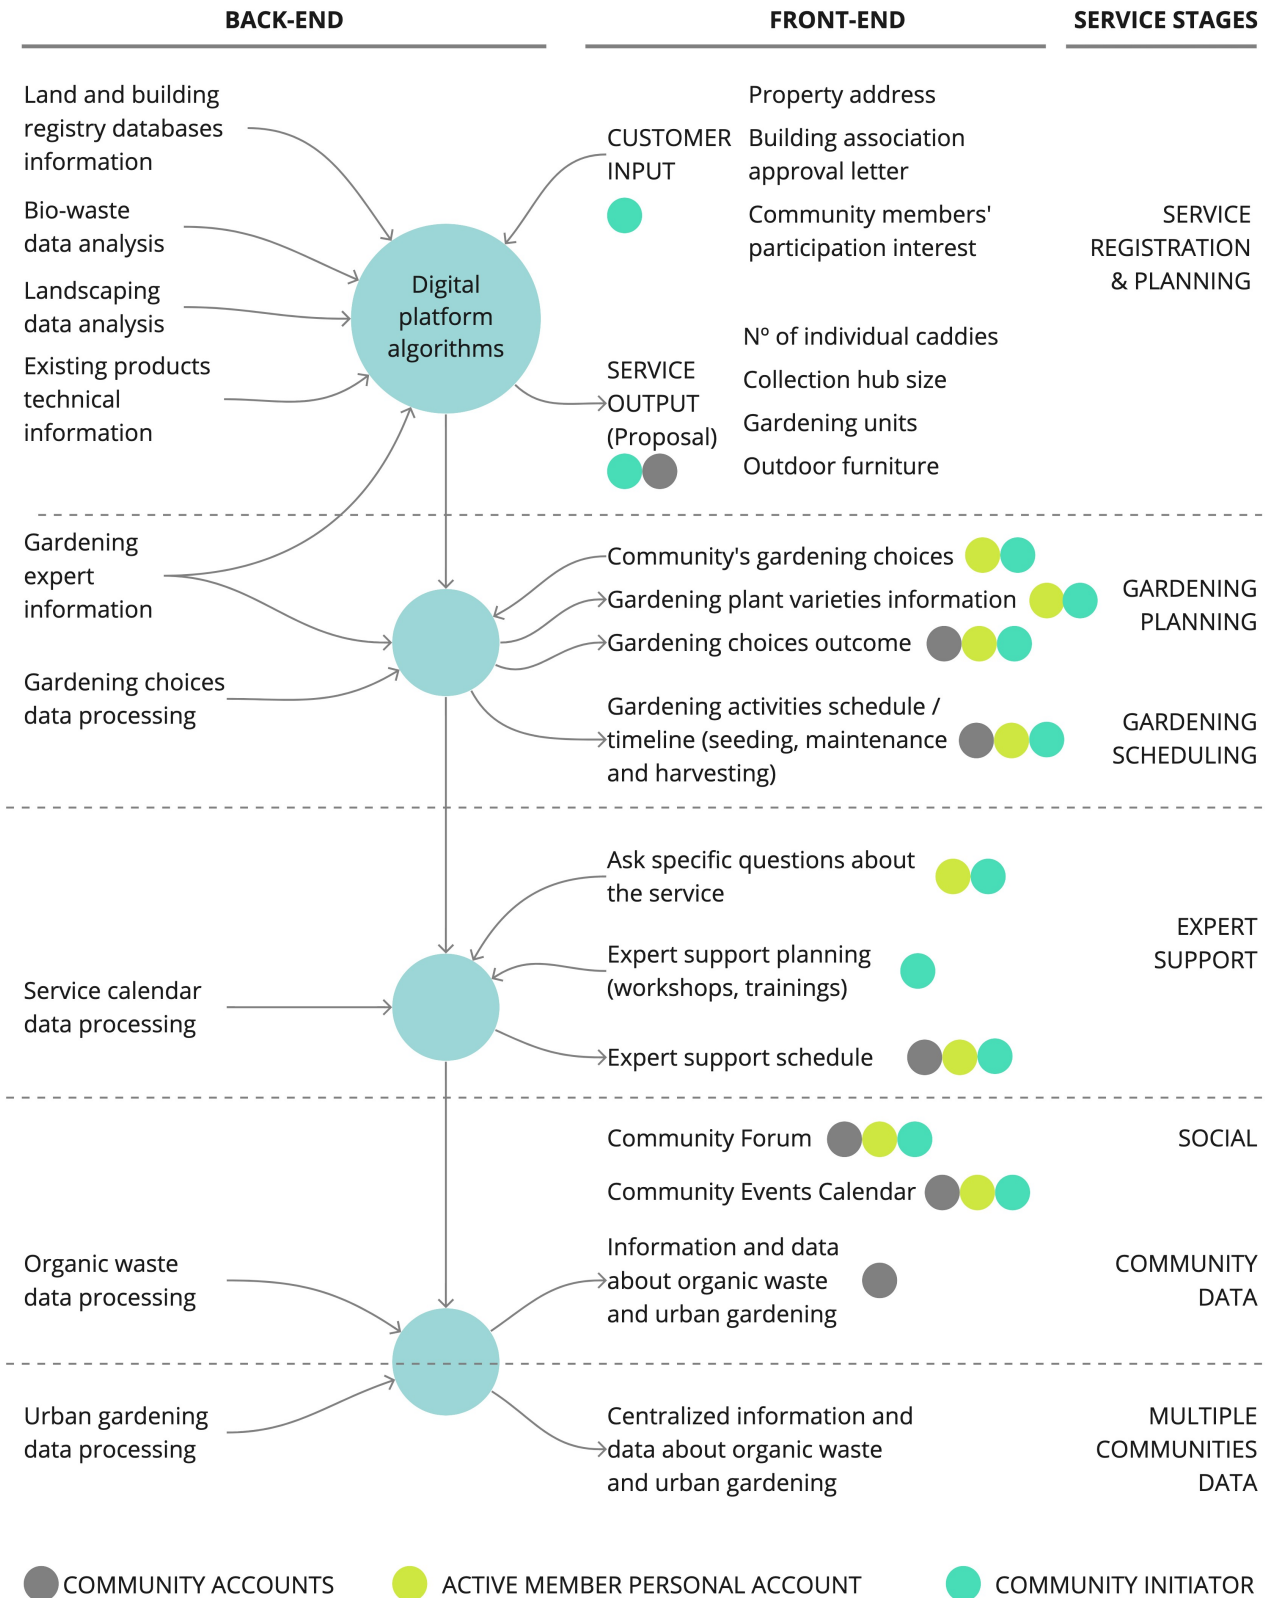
BACK-END

FRONT-END

SERVICE STAGES

Land and building registry databases information

Bio-waste data analysis

Landscaping data analysis

Existing products technical information

Digital platform algorithms

CUSTOMER INPUT

Property address

Building association approval letter

Community members' participation interest

SERVICE REGISTRATION & PLANNING

SERVICE OUTPUT (Proposal)

Nº of individual caddies

Collection hub size

Gardening units

Outdoor furniture

Gardening expert information

Gardening choices data processing

Community's gardening choices

Gardening plant varieties information

Gardening choices outcome

GARDENING PLANNING

Gardening activities schedule / timeline (seeding, maintenance and harvesting)

GARDENING SCHEDULING

Ask specific questions about the service

Expert support planning (workshops, trainings)

EXPERT SUPPORT

Service calendar data processing

Expert support schedule

Community Forum

SOCIAL

Community Events Calendar

Organic waste data processing

Information and data about organic waste and urban gardening

COMMUNITY DATA

Urban gardening data processing

Centralized information and data about organic waste and urban gardening

MULTIPLE COMMUNITIES DATA

COMMUNITY ACCOUNTS

ACTIVE MEMBER PERSONAL ACCOUNT

COMMUNITY INITIATOR